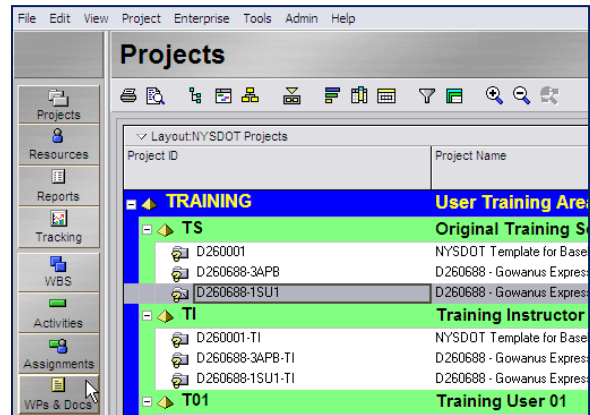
File Edit View Project Enterprise Tools Admin Help

Projects

Projects
Resources
Reports
Tracking
WBS
Activities
Assignments
WPs & Docs

Layout:NYSDOT Projects

| Project ID | Project Name |
|---|---|
| TRAINING | User Training Area |
| TS | Original Training Se |
| D260001 | NYSDOT Template for Base |
| D260688-3APB | D260688 - Gowanus Express |
| D260688-1SU1 | D260688 - Gowanus Express |
| TI | Training Instructor |
| D260001-TI | NYSDOT Template for Base |
| D260688-3APB-TI | D260688 - Gowanus Express |
| D260688-1SU1-TI | D260688 - Gowanus Express |
| T01 | Training User 01 |